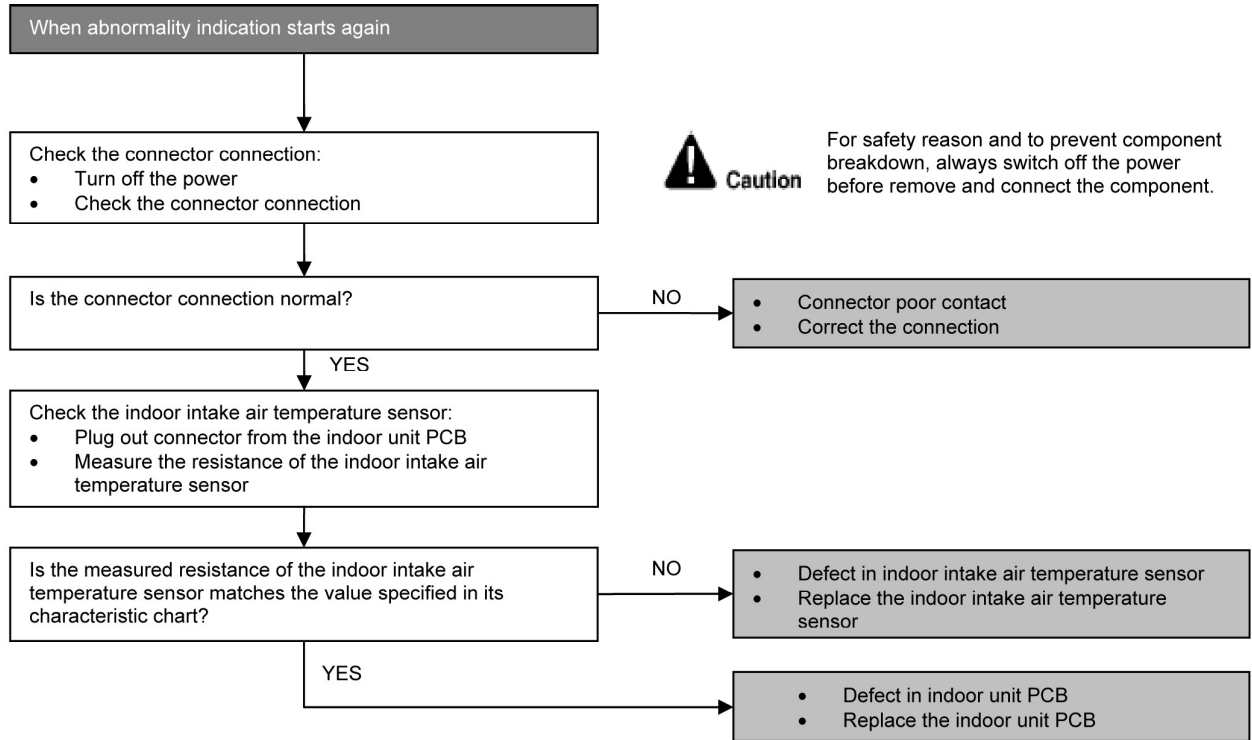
When abnormality indication starts again

Check the connector connection:
- Turn off the power
- Check the connector connection

Caution

For safety reason and to prevent component breakdown, always switch off the power before remove and connect the component.

Is the connector connection normal?

NO

- Connector poor contact
- Correct the connection

YES

Check the indoor intake air temperature sensor:
- Plug out connector from the indoor unit PCB
- Measure the resistance of the indoor intake air temperature sensor

Is the measured resistance of the indoor intake air temperature sensor matches the value specified in its characteristic chart?

NO

- Defect in indoor intake air temperature sensor
- Replace the indoor intake air temperature sensor

YES

- Defect in indoor unit PCB
- Replace the indoor unit PCB